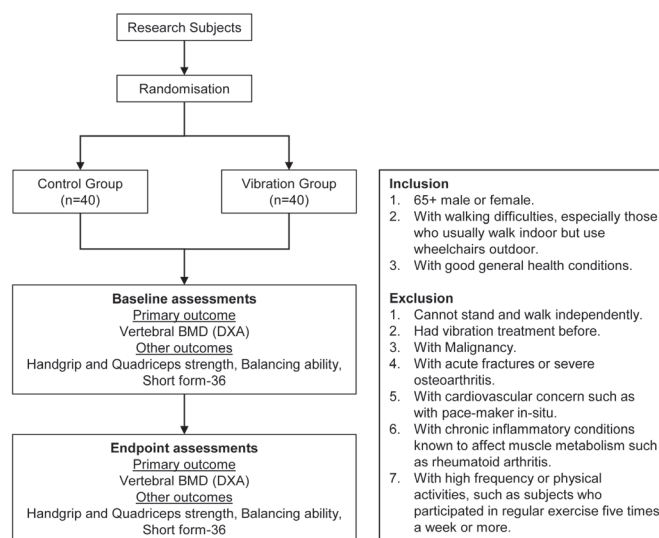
Research Subjects

Randomisation

Control Group
(n=40)

Vibration Group
(n=40)

Baseline assessments
Primary outcome
Vertebral BMD (DXA)
Other outcomes
Handgrip and Quadriceps strength, Balancing ability, Short form-36

Endpoint assessments
Primary outcome
Vertebral BMD (DXA)
Other outcomes
Handgrip and Quadriceps strength, Balancing ability, Short form-36

Inclusion
1. 65+ male or female.
2. With walking difficulties, especially those who usually walk indoor but use wheelchairs outdoor.
3. With good general health conditions.

Exclusion
1. Cannot stand and walk independently.
2. Had vibration treatment before.
3. With Malignancy.
4. With acute fractures or severe osteoarthritis.
5. With cardiovascular concern such as with pace-maker in-situ.
6. With chronic inflammatory conditions known to affect muscle metabolism such as rheumatoid arthritis.
7. With high frequency or physical activities, such as subjects who participated in regular exercise five times a week or more.